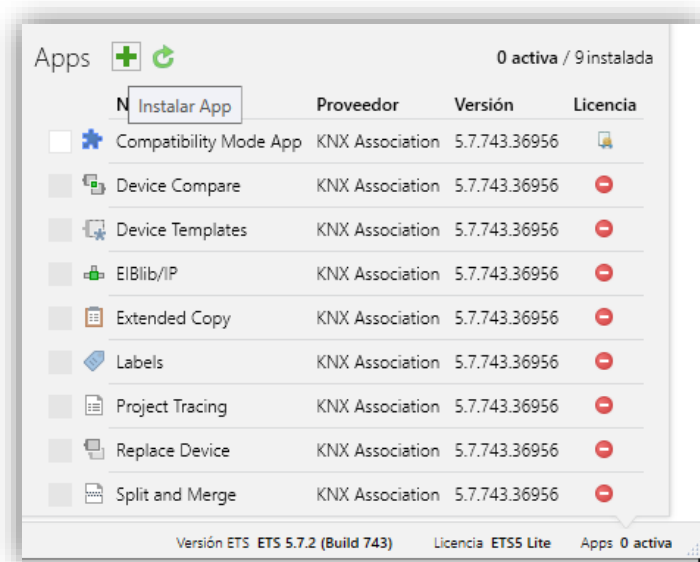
Apps

0 activa / 9 instalada

Instalar App

| N | Proveedor | Versión | Licencia |
|---|---|---|---|
| Compatibility Mode App | KNX Association | 5.7.743.36956 | |
| Device Compare | KNX Association | 5.7.743.36956 | |
| Device Templates | KNX Association | 5.7.743.36956 | |
| EIBlib/IP | KNX Association | 5.7.743.36956 | |
| Extended Copy | KNX Association | 5.7.743.36956 | |
| Labels | KNX Association | 5.7.743.36956 | |
| Project Tracing | KNX Association | 5.7.743.36956 | |
| Replace Device | KNX Association | 5.7.743.36956 | |
| Split and Merge | KNX Association | 5.7.743.36956 | |

Versión ETS ETS 5.7.2 (Build 743) Licencia ETS5 Lite Apps 0 activa